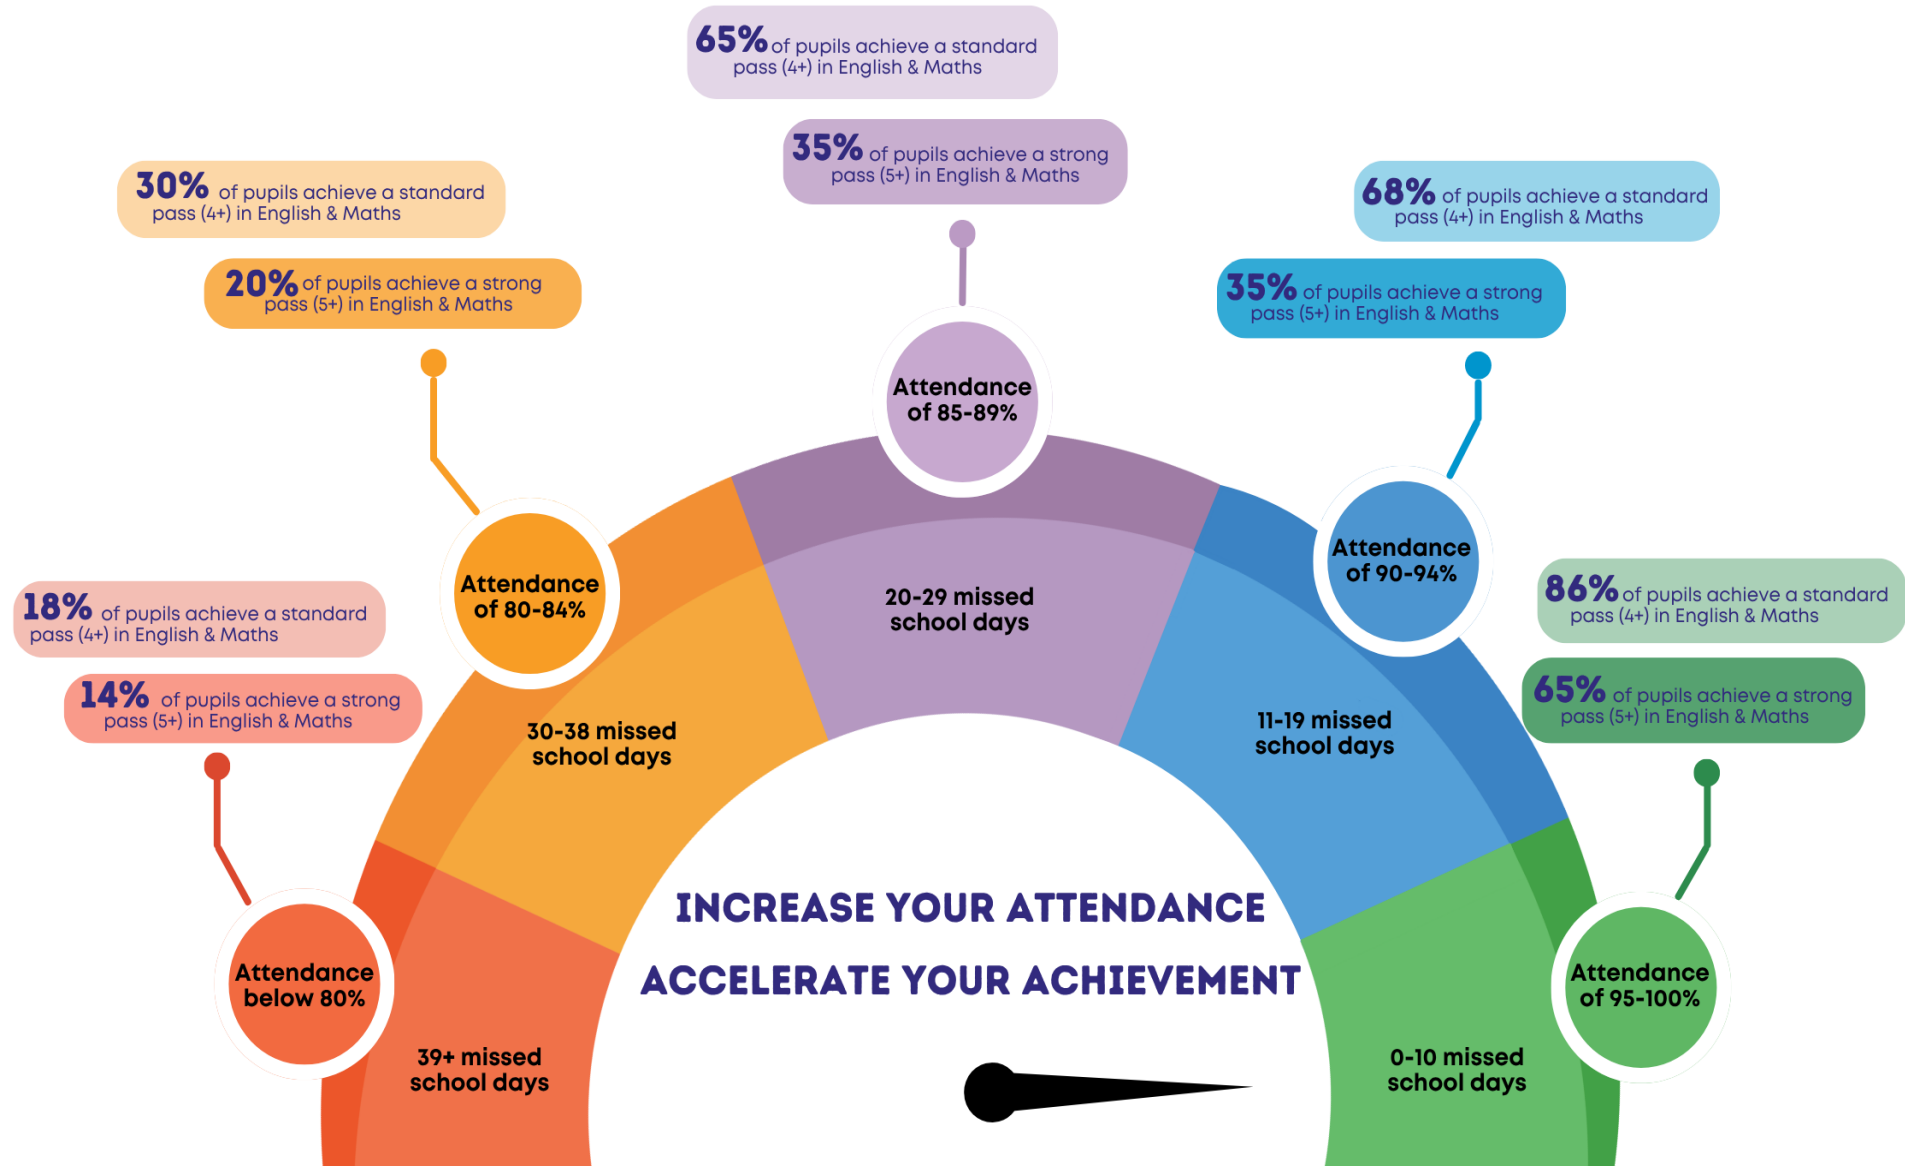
65% of pupils achieve a standard pass (4+) in English & Maths

35% of pupils achieve a strong pass (5+) in English & Maths

30% of pupils achieve a standard pass (4+) in English & Maths

20% of pupils achieve a strong pass (5+) in English & Maths

68% of pupils achieve a standard pass (4+) in English & Maths

35% of pupils achieve a strong pass (5+) in English & Maths

Attendance of 85-89%

Attendance of 80-84%

Attendance of 90-94%

20-29 missed school days

86% of pupils achieve a standard pass (4+) in English & Maths

65% of pupils achieve a strong pass (5+) in English & Maths

18% of pupils achieve a standard pass (4+) in English & Maths

14% of pupils achieve a strong pass (5+) in English & Maths

30-38 missed school days

11-19 missed school days

INCREASE YOUR ATTENDANCE

ACCELERATE YOUR ACHIEVEMENT

Attendance below 80%

39+ missed school days

Attendance of 95-100%

0-10 missed school days